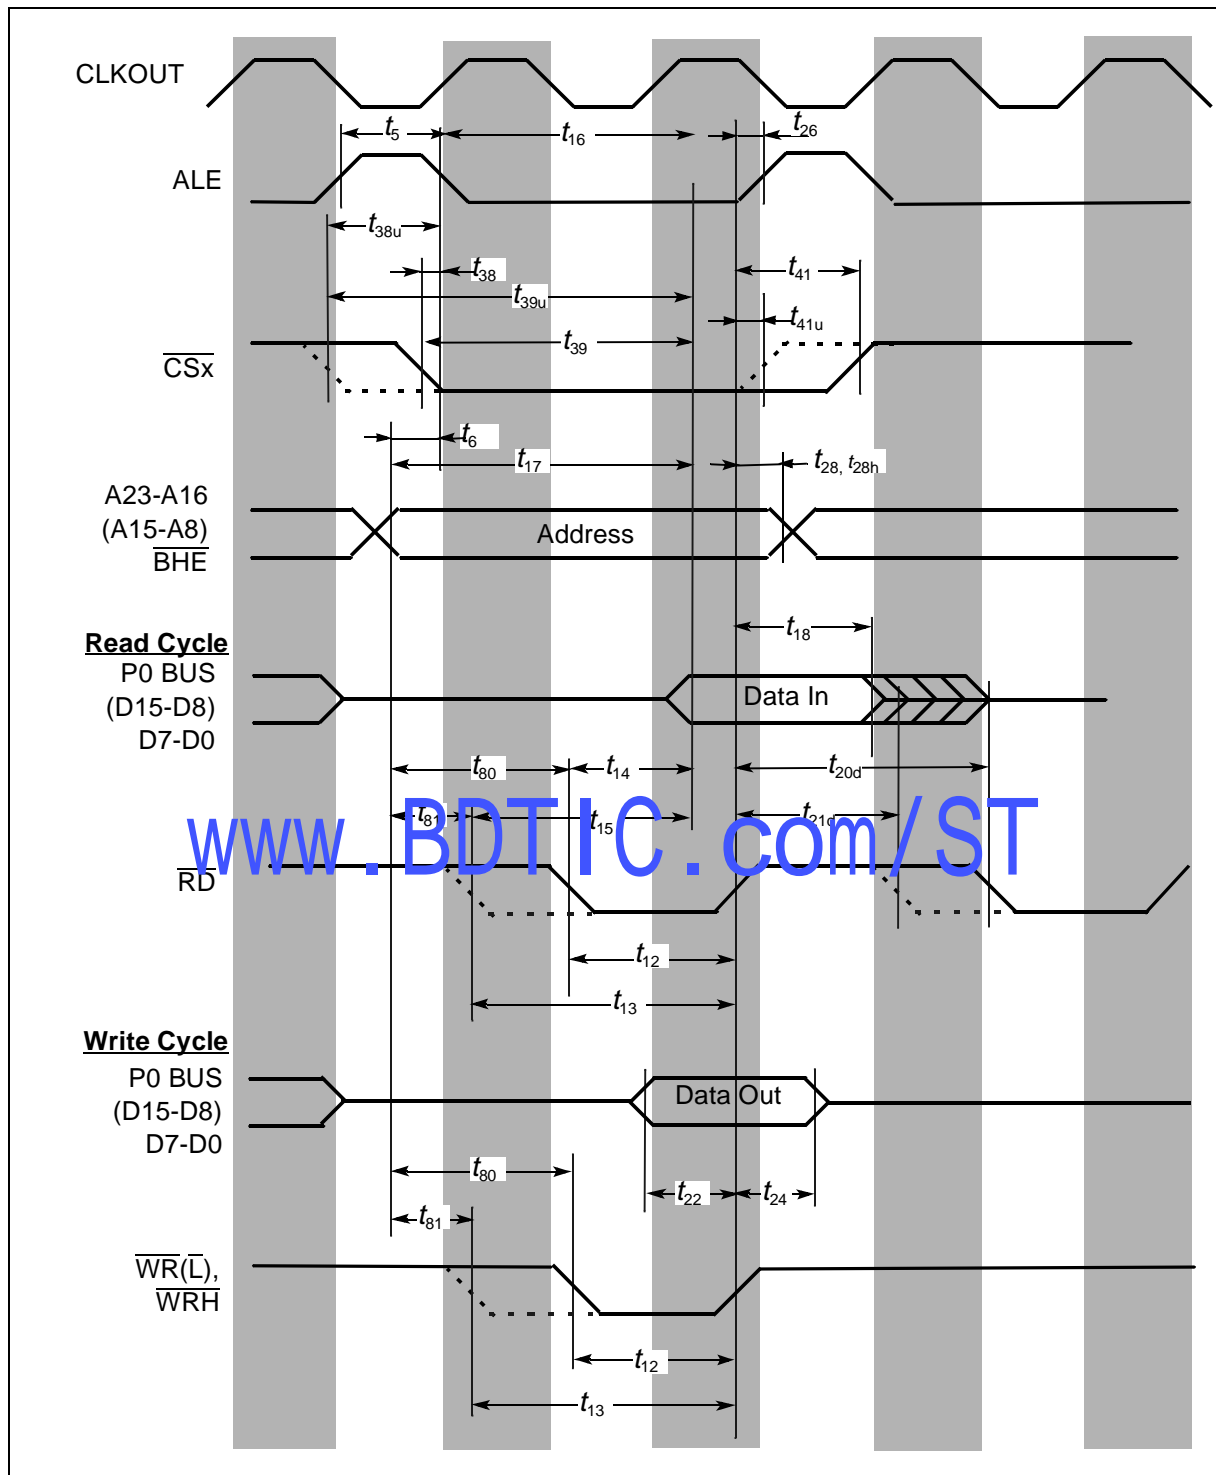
CLKOUT

$t_5$ $t_{16}$ $t_{26}$

ALE

$t_{38u}$

$t_{38}$ $t_{41}$

$t_{39u}$

$t_{41u}$

$t_{39}$

$\overline{CSx}$

$t_6$

$t_{17}$ $t_{28}$, $t_{28h}$

A23-A16
(A15-A8)
$\overline{BHE}$

Address

$t_{18}$

Read Cycle
P0 BUS
(D15-D8)
D7-D0

Data In

$t_{80}$ $t_{14}$ $t_{20d}$

$t_{81}$ $t_{15}$ $t_{21d}$

www.BDTIC.com/ST

$\overline{RD}$

$t_{12}$

$t_{13}$

Write Cycle
P0 BUS
(D15-D8)
D7-D0

Data Out

$t_{80}$

$t_{22}$ $t_{24}$

$t_{81}$

$\overline{WR}(\overline{L})$,
$\overline{WRH}$

$t_{12}$

$t_{13}$